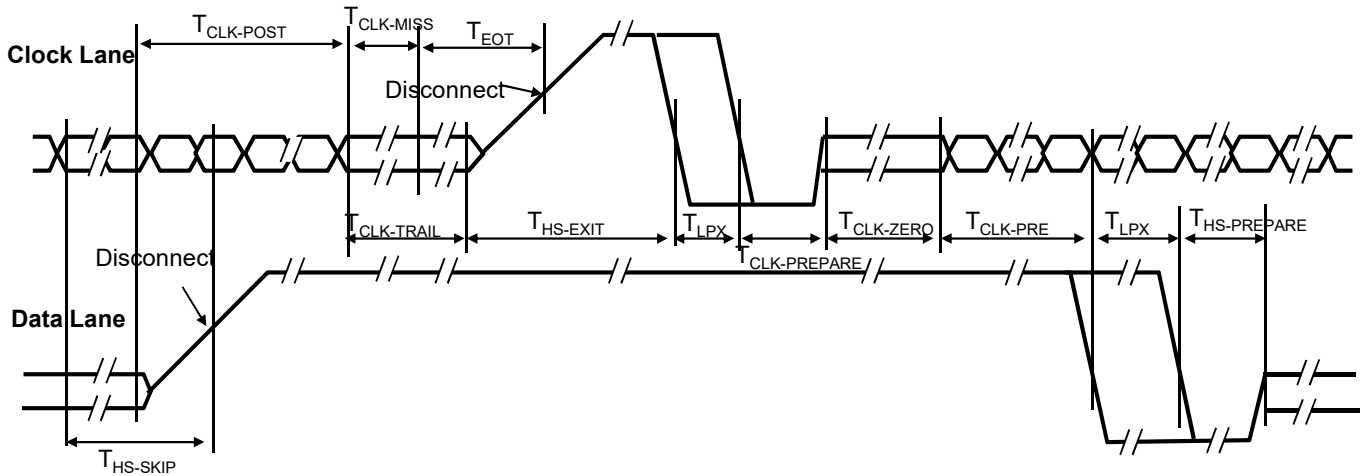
$T_{CLK-POST}$
$T_{CLK-MISS}$
$T_{EOT}$
Clock Lane
Disconnect
$T_{CLK-TRAIL}$
$T_{HS-EXIT}$
$T_{LPX}$
$T_{CLK-ZERO}$
$T_{CLK-PRE}$
$T_{LPX}$
$T_{HS-PREPARE}$
$T_{CLK-PREPARE}$
Disconnect
Data Lane
$T_{HS-SKIP}$